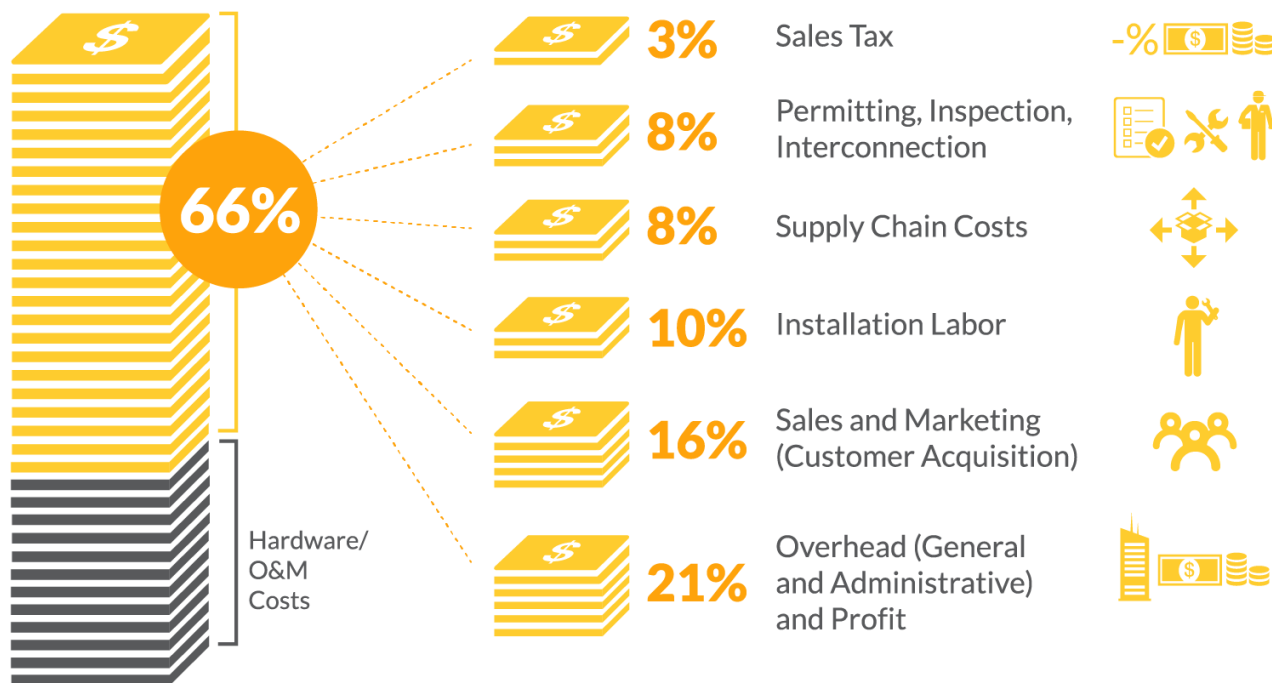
$

66%

$ 3% Sales Tax -% $

$ 8% Permitting, Inspection, Interconnection

$ 8% Supply Chain Costs

$ 10% Installation Labor

$ 16% Sales and Marketing (Customer Acquisition)

$ 21% Overhead (General and Administrative) and Profit $

Hardware/ O&M Costs